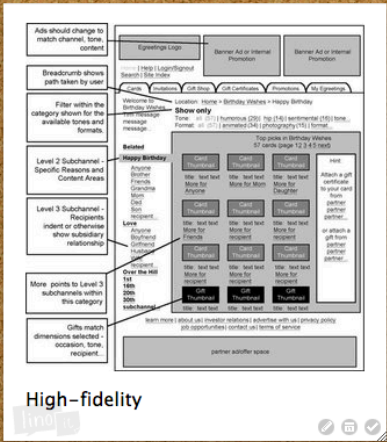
Ads should change to match channel, tone, content

Breadcrumb shows path taken by user

Filter within the category shown for the available tones and formats.

Level 2 Subchannel - Specific Reasons and Content Areas

Level 3 Subchannel - Recipients indent or otherwise show subsidiary relationship

More points to Level 3 subchannels within this category

Gifts match dimensions selected - occasion, tone, recipient...

Egreetings Logo

Banner Ad or Internal Promotion

Banner Ad or Internal Promotion

Home | Help | Login/Signout
Search | Site Index

Cards | Invitations | Gift Shop | Gift Certificates | Promotions | My Egreetings

Welcome to Birthday Wishes message message message...

Location: Home > Birthday Wishes > Happy Birthday

Show only
Tone: all (57) | humorous (29) | hip (14) | sentimental (15) | tone...
Format: all (57) | animated (34) | photography (15) | format...

Belated

Happy Birthday
Anyone
Brother
Friends
Grandma
Mom
Dad
Son
recipient...

Love
Anyone
Boyfriend
Girlfriend
Husband
Wife
recipient...

Over the Hill
1st
16th
30th
40th
subchannel...

Top picks in Birthday Wishes
57 cards (page 1 2 3 4 5 next)

Card Thumbnail
title: text text
More for Anyone

Card Thumbnail
title: text text
More for Mom

Card Thumbnail
title: text text
More for Daughter

Card Thumbnail
title: text text
More for recipient

Card Thumbnail
title: text text
More for recipient

Card Thumbnail
title: text text
More for recipient

Card Thumbnail
title: text text
More for recipient

Card Thumbnail
title: text text
More for recipient

Card Thumbnail
title: text text
More for recipient

Gift Thumbnail
title: text text

Gift Thumbnail
title: text text

Gift Thumbnail
title: text text

Hint
Attach a gift certificate to your card from partner partner partner...

or attach a gift from partner partner partner...

learn more | about us | investor relations | advertise with us | privacy policy
job opportunities | contact us | terms of service

partner ad/offer space

High-fidelity